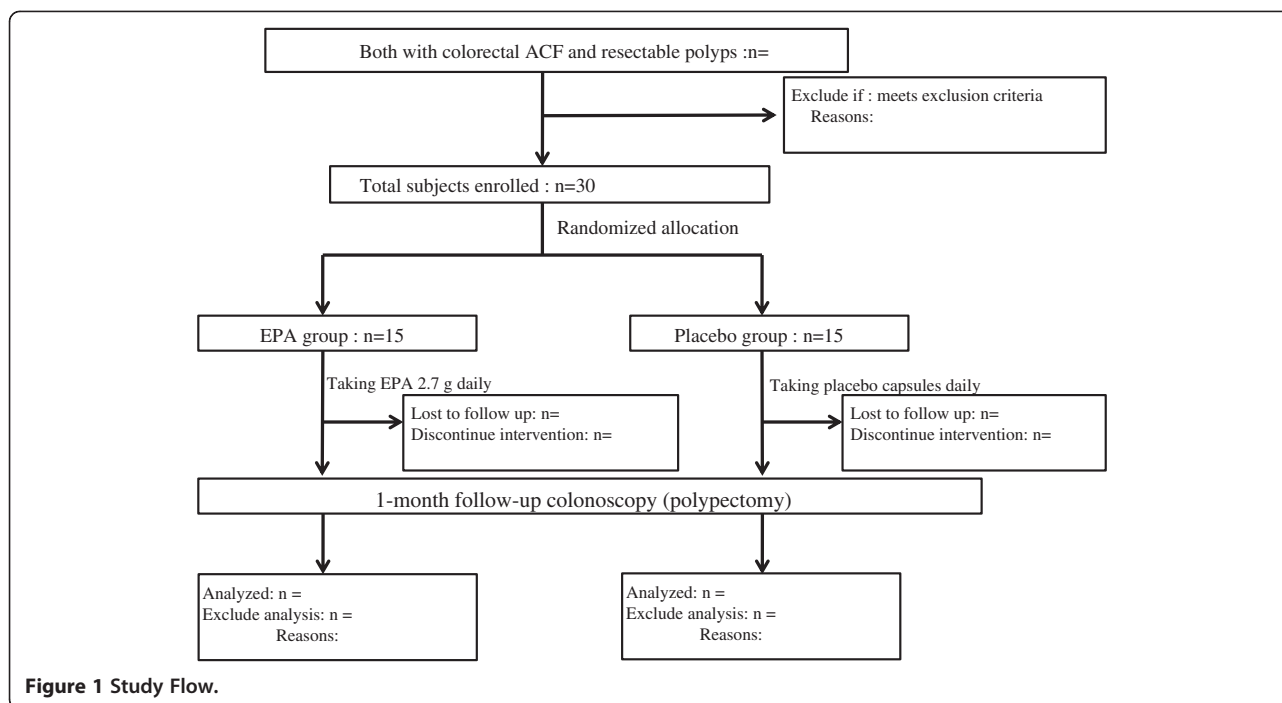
Both with colorectal ACF and resectable polyps :n=

Exclude if : meets exclusion criteria
Reasons:

Total subjects enrolled : n=30

Randomized allocation

EPA group : n=15

Placebo group : n=15

Taking EPA 2.7 g daily

Lost to follow up: n=
Discontinue intervention: n=

Taking placebo capsules daily

Lost to follow up: n=
Discontinue intervention: n=

1-month follow-up colonoscopy (polypectomy)

Analyzed: n =
Exclude analysis: n =
Reasons:

Analyzed: n =
Exclude analysis: n =
Reasons:

Figure 1 Study Flow.